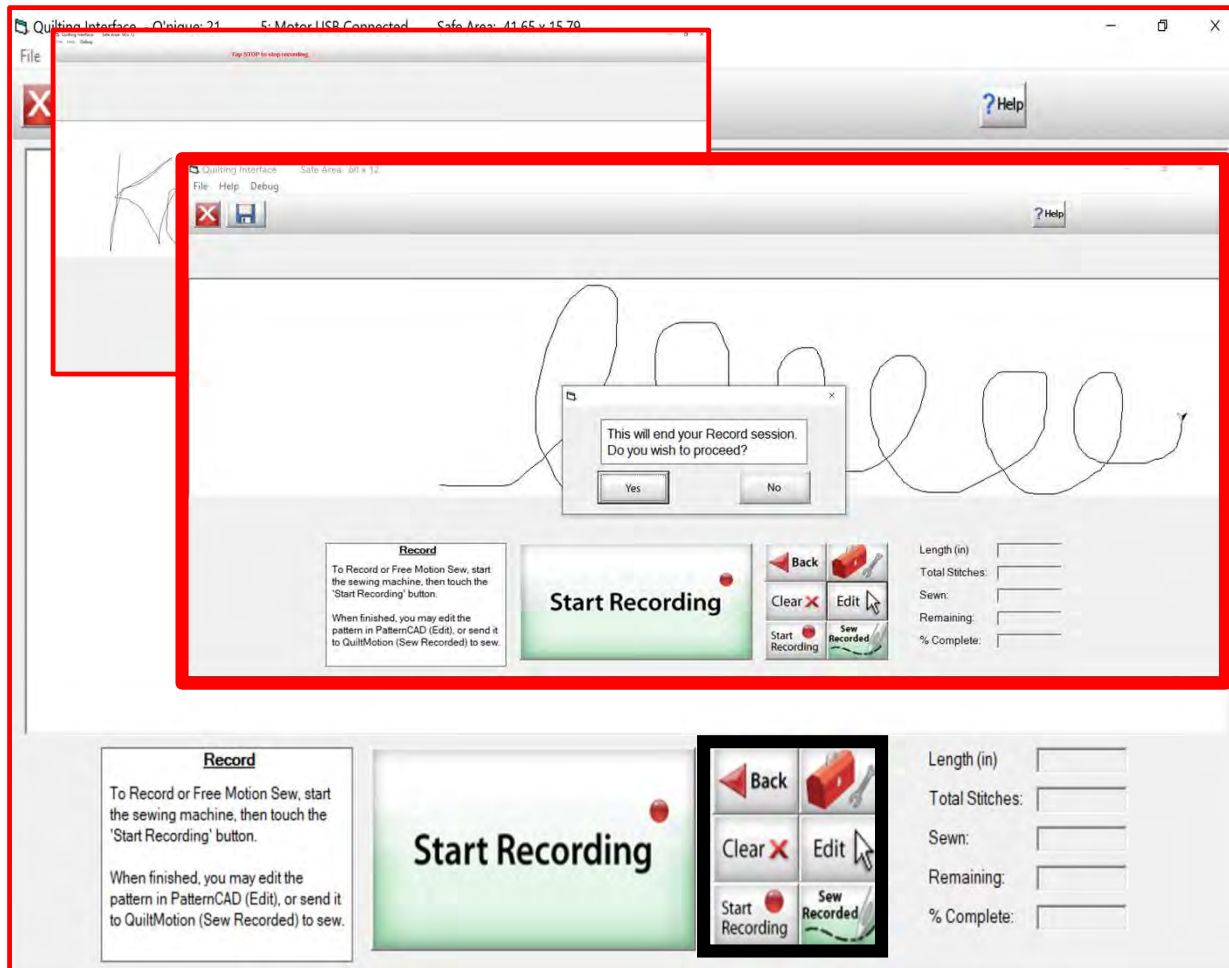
Quilting Interface - Q'nique: 21 5: Motor USB Connected Safe Area: 41.65 x 15.79

File

?Help

Tap STOP to stop recording.

Quilting Interface Safe Area: 6ft x 12

File Help Debug

?Help

This will end your Record session. Do you wish to proceed?

Yes

No

Record

To Record or Free Motion Sew, start the sewing machine, then touch the 'Start Recording' button.

When finished, you may edit the pattern in PatternCAD (Edit), or send it to QuiltMotion (Sew Recorded) to sew.

Start Recording

Back

Clear

Edit

Start Recording

Sew Recorded

Length (in)

Total Stitches:

Sewn:

Remaining:

% Complete:

Record

To Record or Free Motion Sew, start the sewing machine, then touch the 'Start Recording' button.

When finished, you may edit the pattern in PatternCAD (Edit), or send it to QuiltMotion (Sew Recorded) to sew.

Start Recording

Back

Clear

Edit

Start Recording

Sew Recorded

Length (in)

Total Stitches:

Sewn:

Remaining:

% Complete: